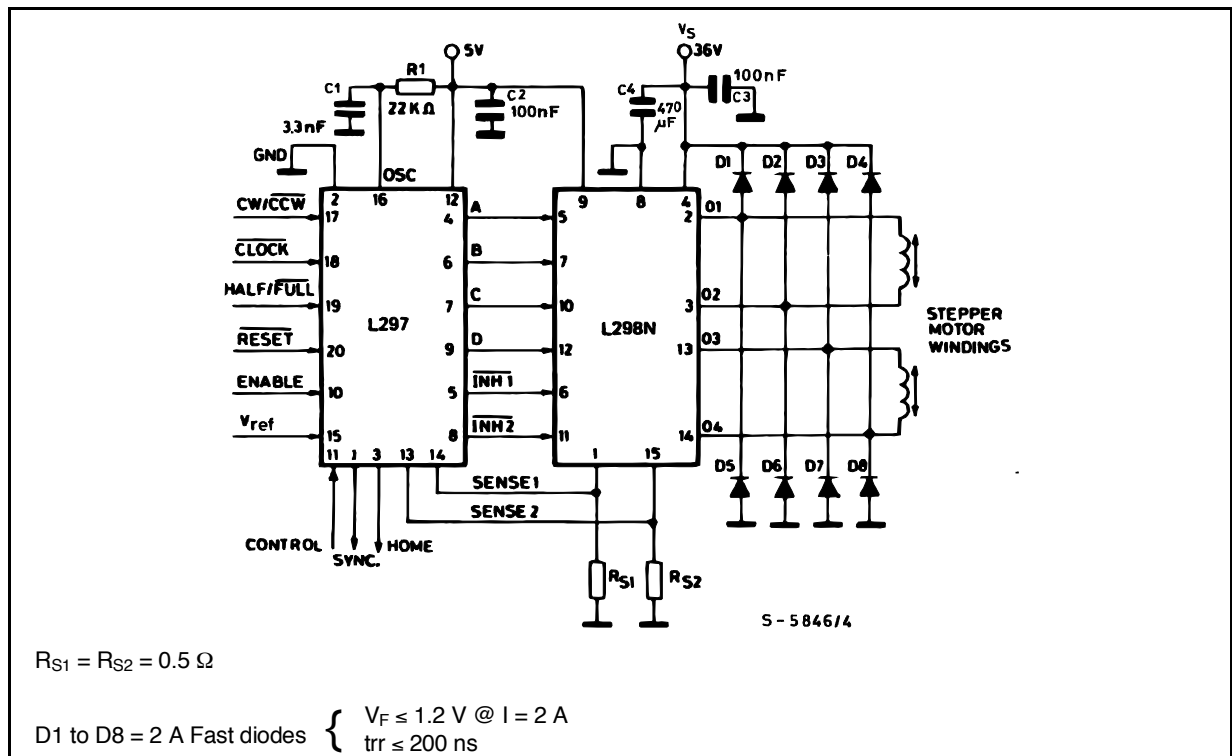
5V
$V_S$
36V
C1
R1
22 KΩ
C2
100nF
C4
470 µF
100nF
C3
3.3nF
GND
OSC
2
16
12
9
8
4
D1
D2
D3
D4
$CW/\overline{CCW}$
17
4
A
5
2
O1
$\overline{CLOCK}$
18
6
B
7
$HALF/\overline{FULL}$
19
7
C
10
3
O2
L297
L298N
STEPPER MOTOR WINDINGS
$\overline{RESET}$
20
9
D
12
13
O3
ENABLE
10
5
$\overline{INH1}$
6
$V_{ref}$
15
8
$\overline{INH2}$
11
14
O4
11
1
3
13
14
1
15
D5
D6
D7
D8
SENSE1
SENSE 2
CONTROL
SYNC.
HOME
$R_{S1}$
$R_{S2}$
S-5846/4

$R_{S1} = R_{S2} = 0.5\ \Omega$

D1 to D8 = 2 A Fast diodes $\begin{cases} V_F \leq 1.2\ V\ @\ I = 2\ A \\ trr \leq 200\ ns \end{cases}$